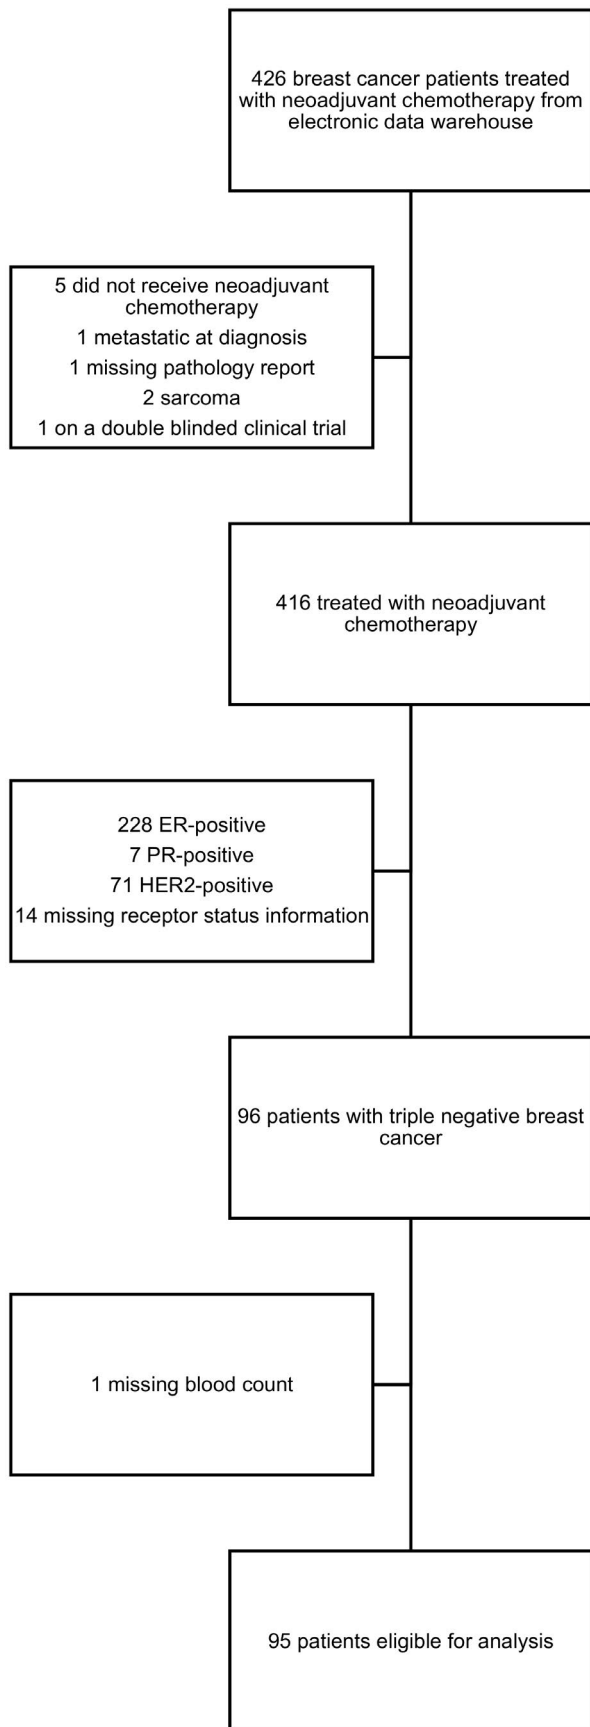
426 breast cancer patients treated with neoadjuvant chemotherapy from electronic data warehouse

5 did not receive neoadjuvant chemotherapy
1 metastatic at diagnosis
1 missing pathology report
2 sarcoma
1 on a double blinded clinical trial

416 treated with neoadjuvant chemotherapy

228 ER-positive
7 PR-positive
71 HER2-positive
14 missing receptor status information

96 patients with triple negative breast cancer

1 missing blood count

95 patients eligible for analysis